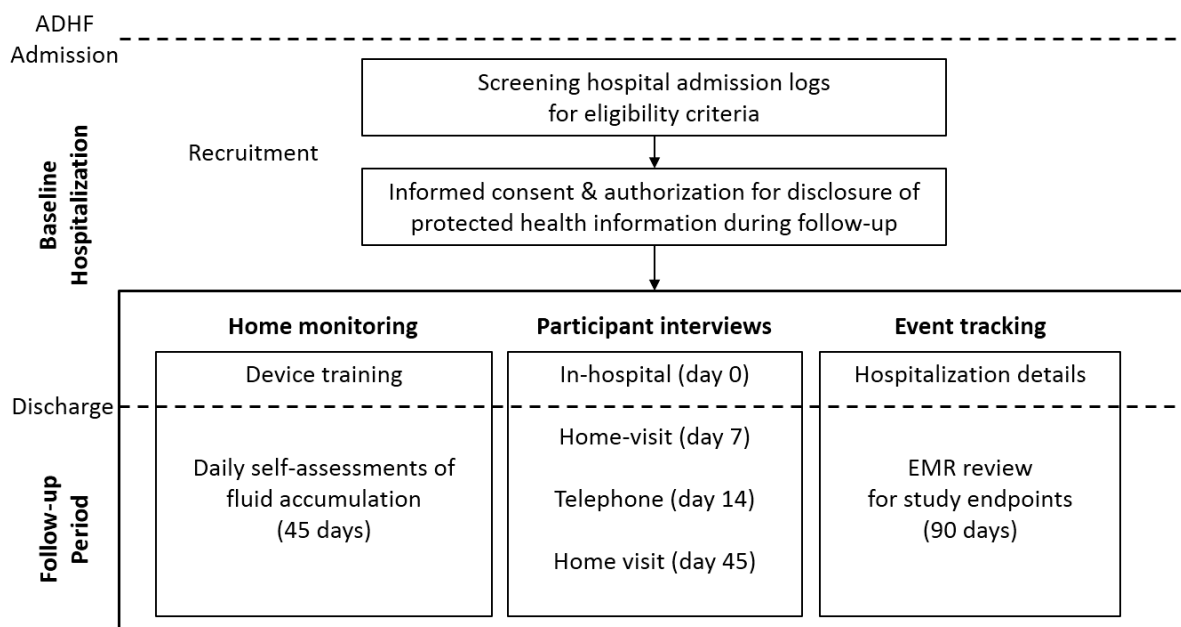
ADHF Admission

Baseline Hospitalization

Recruitment

Screening hospital admission logs for eligibility criteria

Informed consent & authorization for disclosure of protected health information during follow-up

Home monitoring

Participant interviews

Event tracking

Device training

In-hospital (day 0)

Hospitalization details

Discharge

Follow-up Period

Daily self-assessments of fluid accumulation (45 days)

Home-visit (day 7)

Telephone (day 14)

Home visit (day 45)

EMR review for study endpoints (90 days)